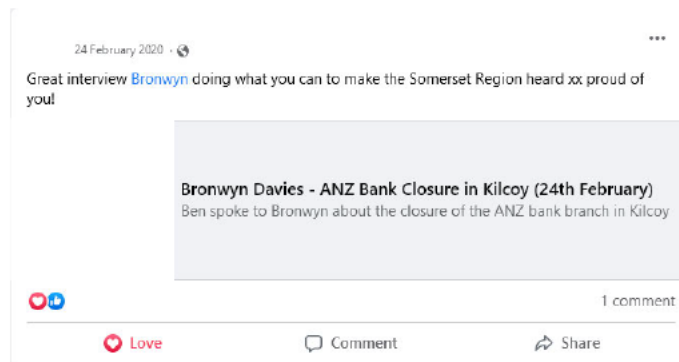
24 February 2020 · 

Great interview Bronwyn doing what you can to make the Somerset Region heard xx proud of you!

Bronwyn Davies - ANZ Bank Closure in Kilcoy (24th February)
Ben spoke to Bronwyn about the closure of the ANZ bank branch in Kilcoy

1 comment

Love Comment Share